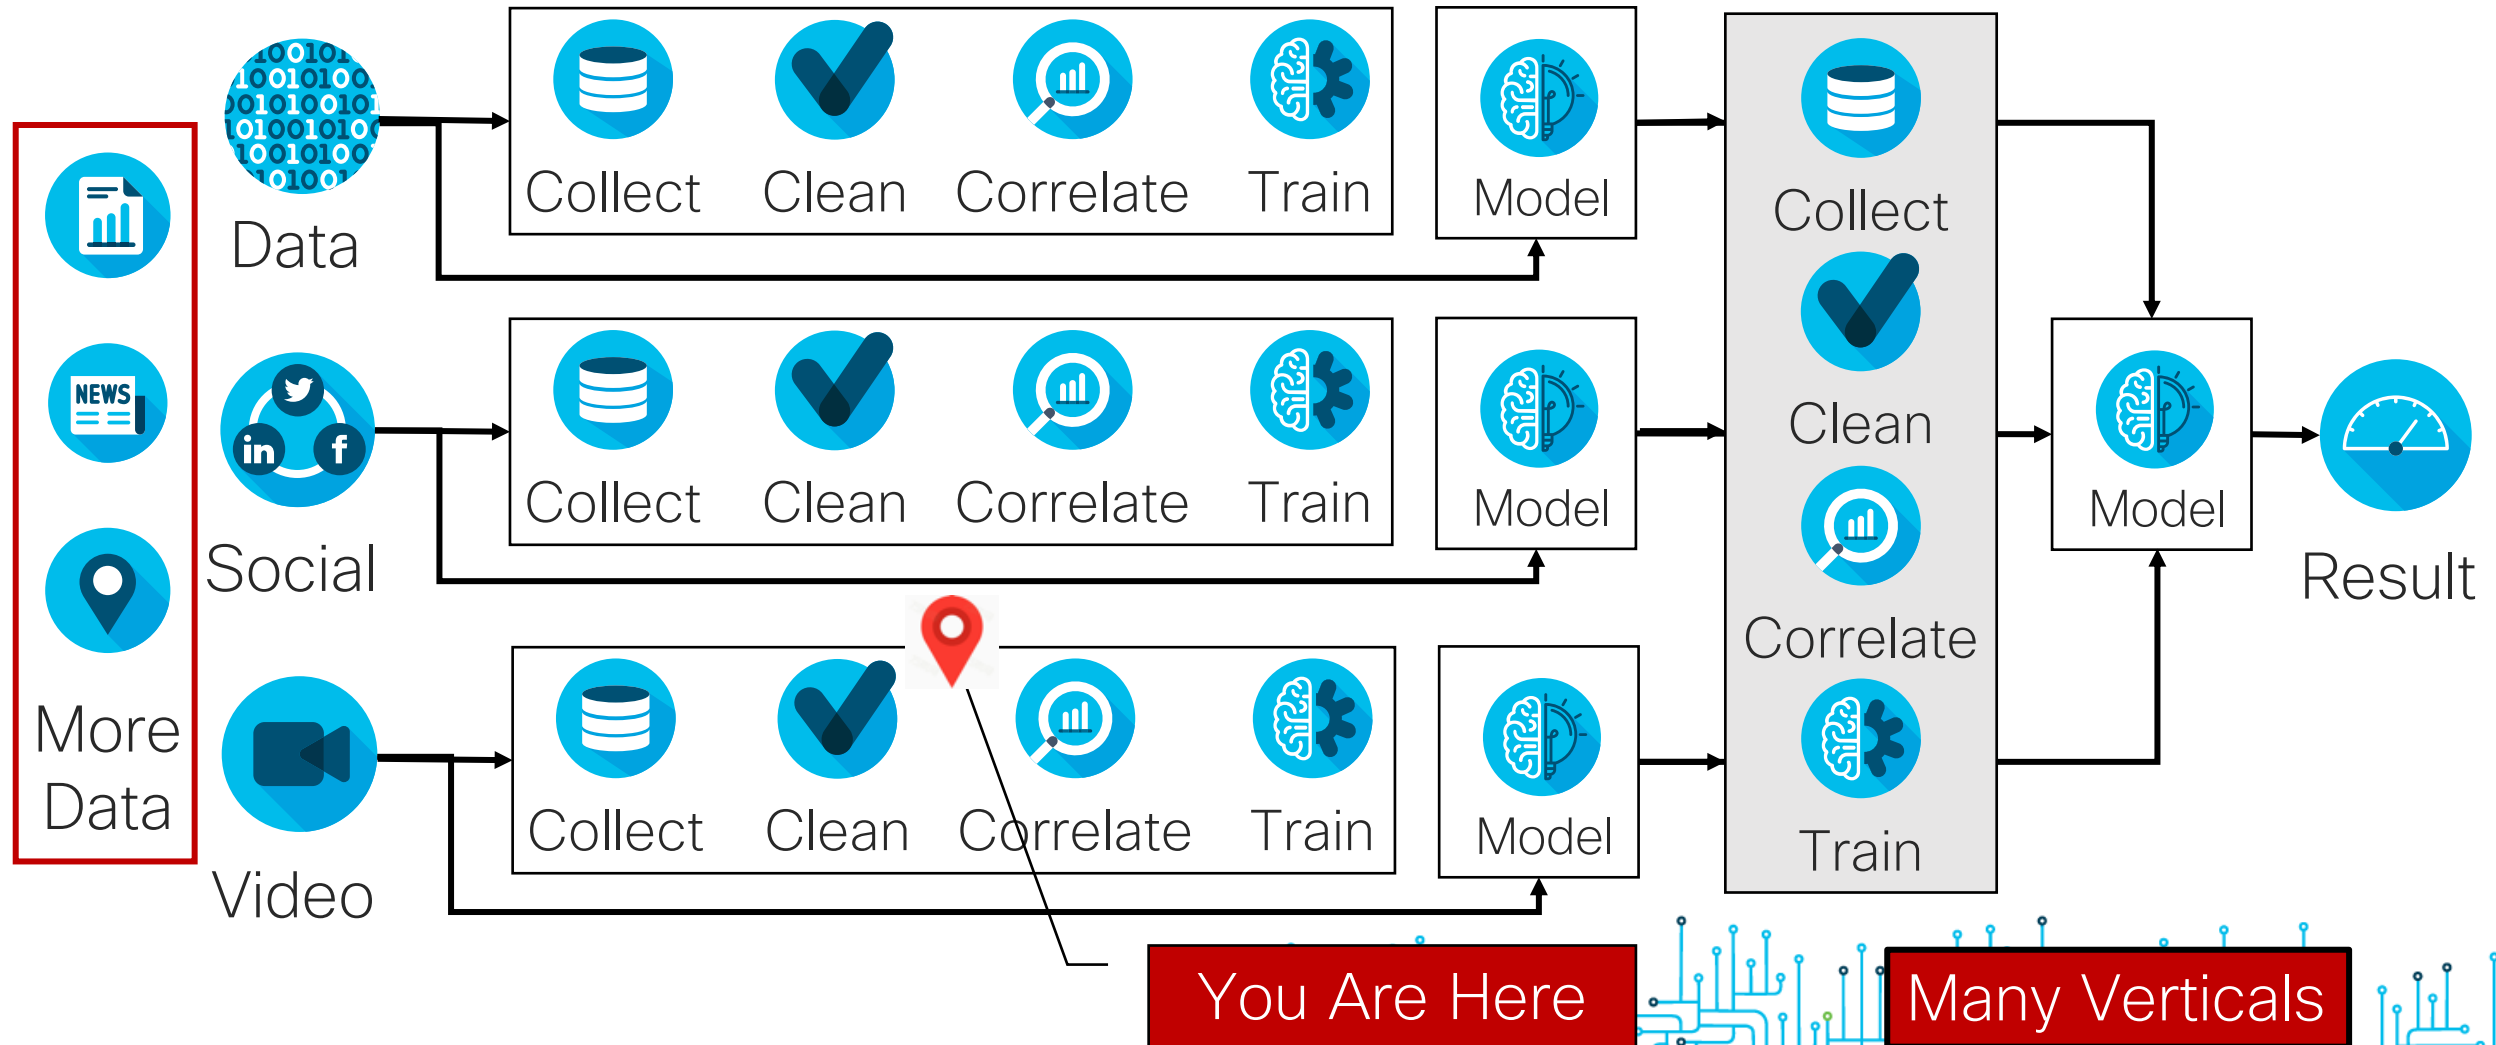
More Data

Data

Collect Clean Correlate Train

Model

Social

Collect Clean Correlate Train

Model

Video

Collect Clean Correlate Train

Model

Collect

Clean

Correlate

Train

Model

Result

You Are Here

Many Verticals